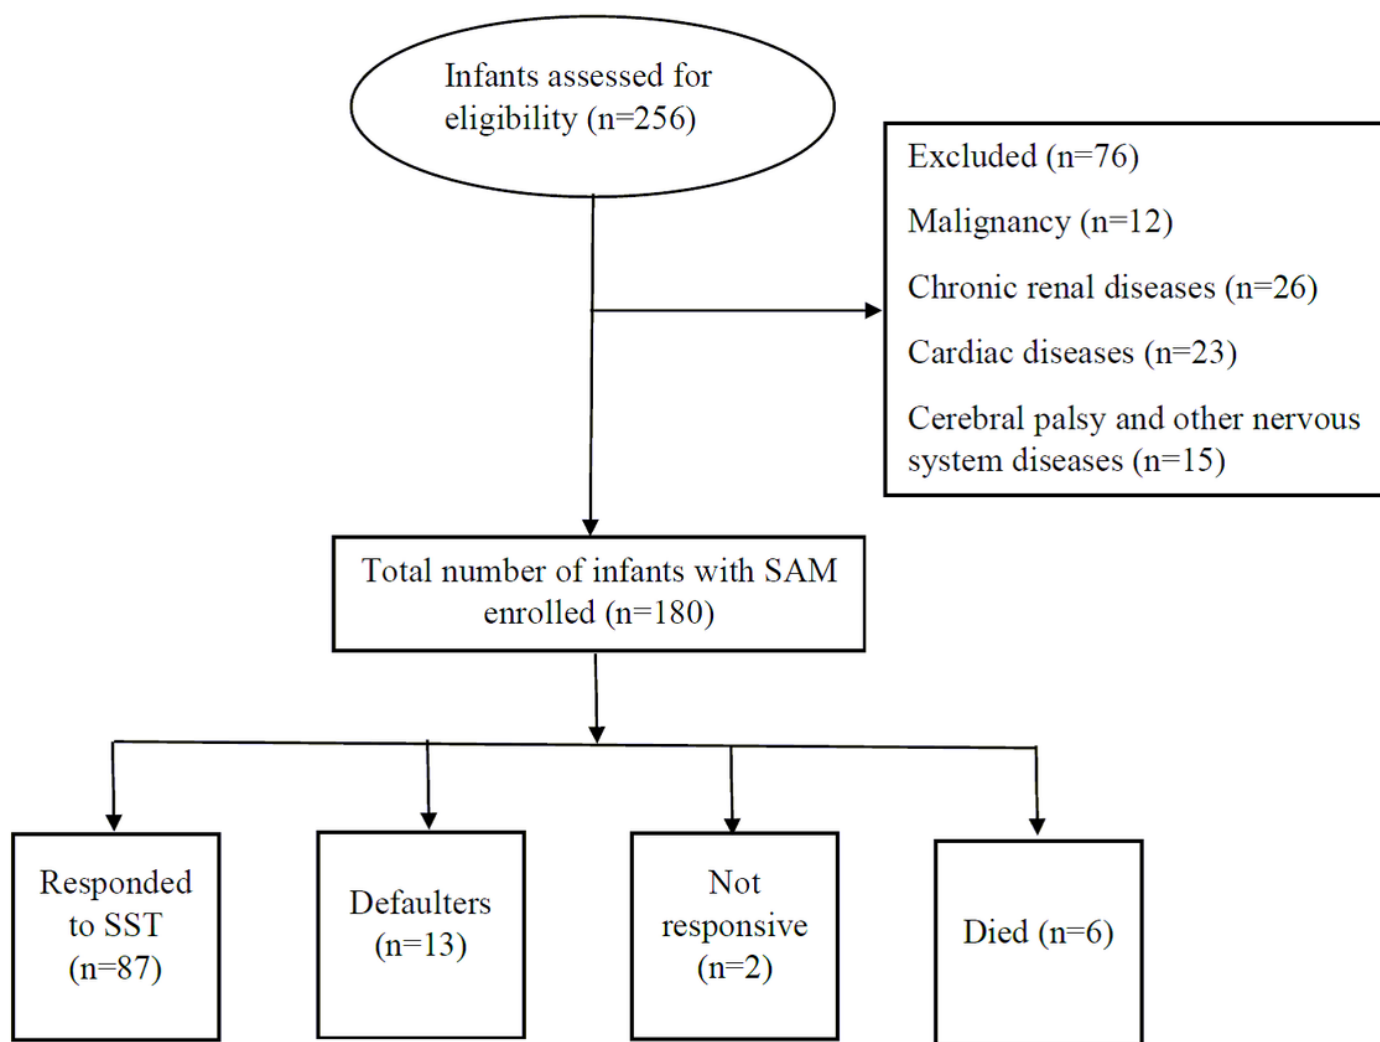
Infants assessed for eligibility (n=256)

Excluded (n=76)

Malignancy (n=12)

Chronic renal diseases (n=26)

Cardiac diseases (n=23)

Cerebral palsy and other nervous system diseases (n=15)

Total number of infants with SAM enrolled (n=180)

Responded to SST (n=87)

Defaulters (n=13)

Not responsive (n=2)

Died (n=6)